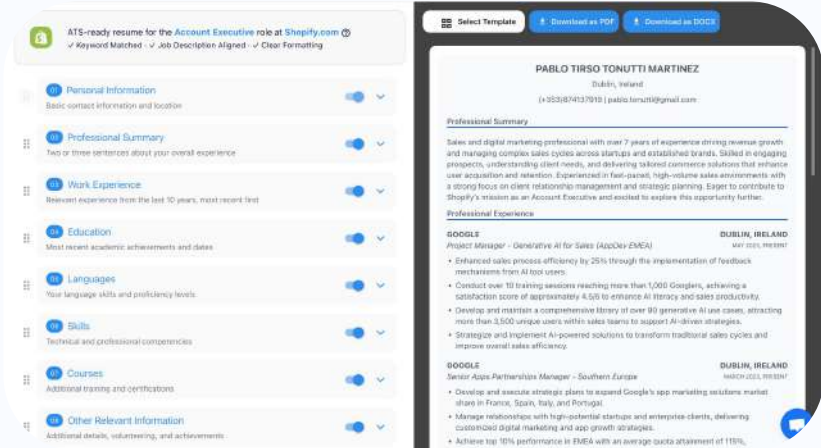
ATS-ready resume for the Account Executive role at Shopify.com
✓ Keyword Matched · ✓ Job Description Aligned · ✓ Clear Formatting

01 Personal Information
Basic contact information and location

02 Professional Summary
Two or three sentences about your overall experience

03 Work Experience
Relevant experience from the last 10 years, most recent first

04 Education
Most recent academic achievements and dates

05 Languages
Your language skills and proficiency levels

06 Skills
Technical and professional competencies

07 Courses
Additional training and certifications

08 Other Relevant Information
Additional details, volunteering, and achievements

Select Template
Download as PDF
Download as DOCX

PABLO TIRSO TONUTTI MARTINEZ
Dublin, Ireland
(+353)874137919 | pablo.tonutti@gmail.com

Professional Summary

Sales and digital marketing professional with over 7 years of experience driving revenue growth and managing complex sales cycles across startups and established brands. Skilled in engaging prospects, understanding client needs, and delivering tailored commerce solutions that enhance user acquisition and retention. Experienced in fast-paced, high-volume sales environments with a strong focus on client relationship management and strategic planning. Eager to contribute to Shopify's mission as an Account Executive and excited to explore this opportunity further.

Professional Experience

GOOGLE
DUBLIN, IRELAND
Project Manager – Generative AI for Sales (AppDev-EMEA)
MAY 2023, PRESENT

• Enhanced sales process efficiency by 25% through the implementation of feedback mechanisms from AI tool users.
• Conduct over 10 training sessions reaching more than 1,000 Googlers, achieving a satisfaction score of approximately 4.5/5 to enhance AI literacy and sales productivity.
• Develop and maintain a comprehensive library of over 90 generative AI use cases, attracting more than 3,500 unique users within sales teams to support AI-driven strategies.
• Strategize and implement AI-powered solutions to transform traditional sales cycles and improve overall sales efficiency.

GOOGLE
DUBLIN, IRELAND
Senior Apps Partnerships Manager – Southern Europe
MARCH 2023, PRESENT

• Develop and execute strategic plans to expand Google's app marketing solutions market share in France, Spain, Italy, and Portugal.
• Manage relationships with high-potential startups and enterprise clients, delivering customized digital marketing and app growth strategies.
• Achieve top 10% performance in EMEA with an average quota attainment of 115%,